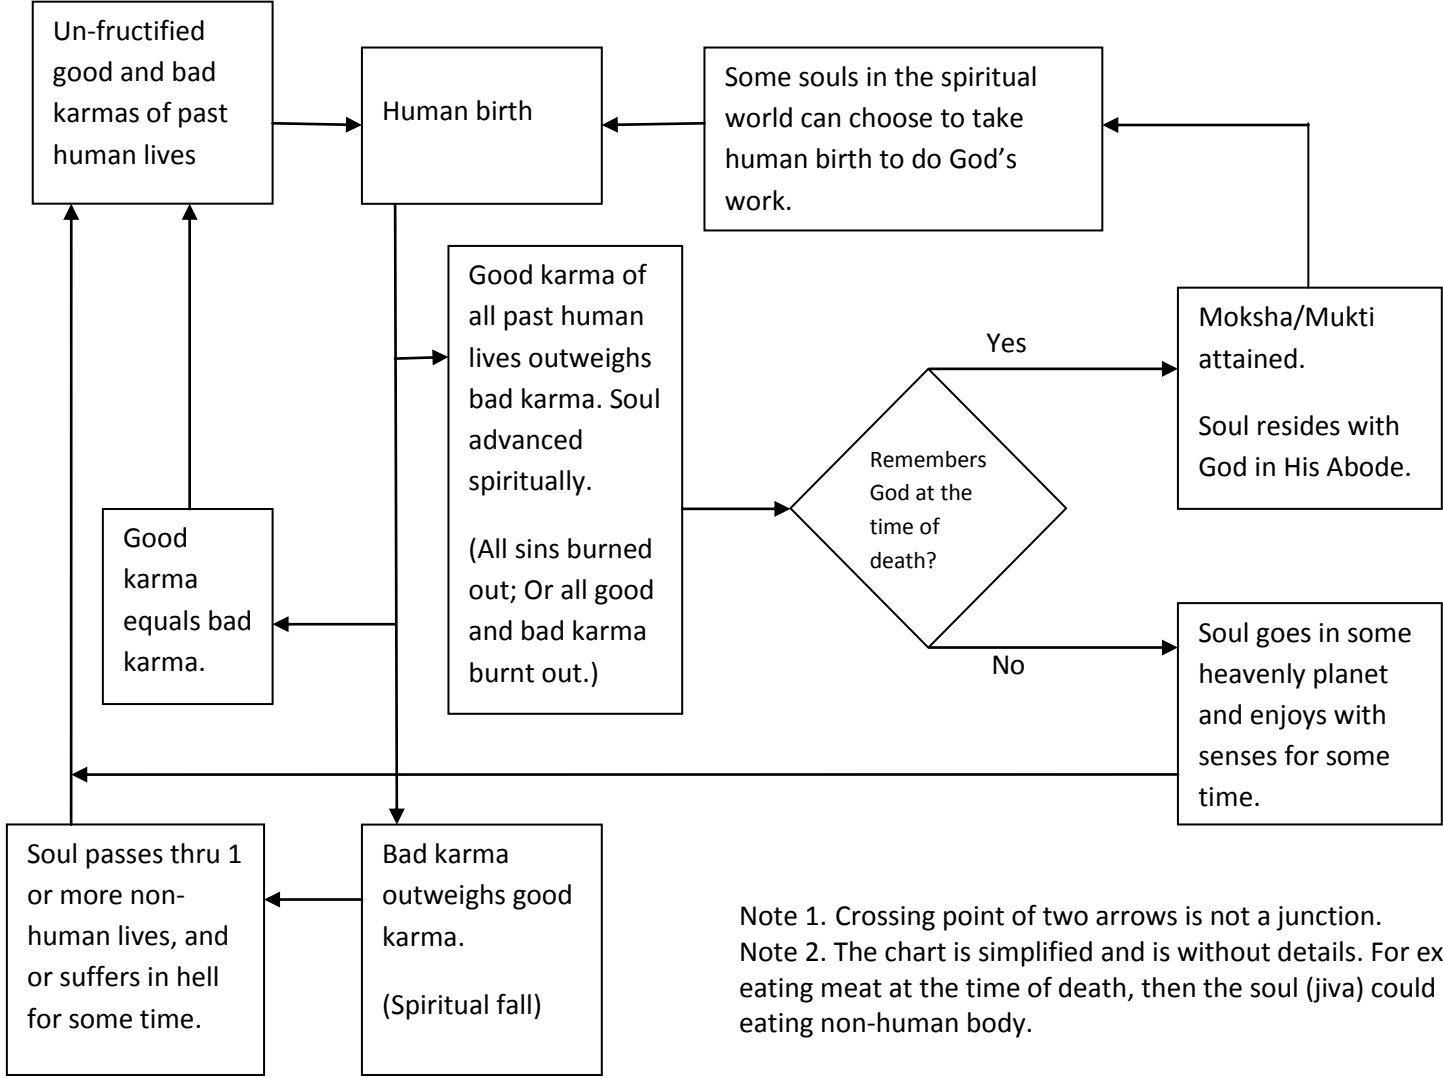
Un-fructified good and bad karmas of past human lives

Human birth

Some souls in the spiritual world can choose to take human birth to do God's work.

Good karma of all past human lives outweighs bad karma. Soul advanced spiritually.

(All sins burned out; Or all good and bad karma burnt out.)

Moksha/Mukti attained.

Soul resides with God in His Abode.

Yes

Remembers God at the time of death?

No

Good karma equals bad karma.

Soul goes in some heavenly planet and enjoys with senses for some time.

Soul passes thru 1 or more non-human lives, and or suffers in hell for some time.

Bad karma outweighs good karma.

(Spiritual fall)

Note 1. Crossing point of two arrows is not a junction.
Note 2. The chart is simplified and is without details. For ex eating meat at the time of death, then the soul (jiva) could eating non-human body.